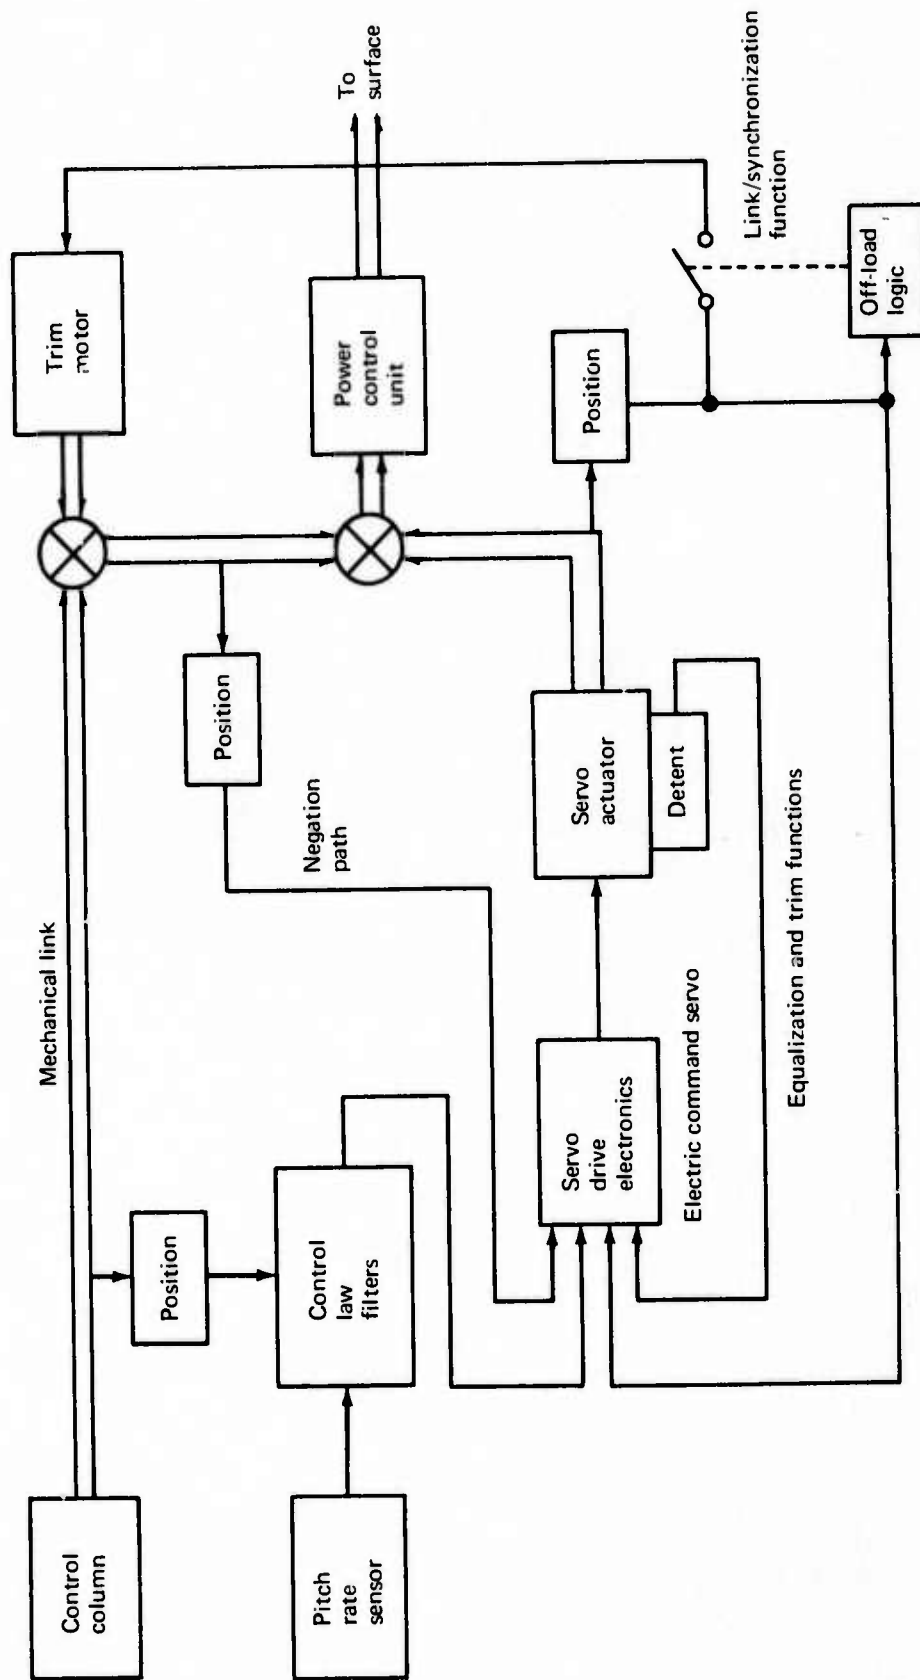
Control column

Pitch rate sensor

Mechanical link

Position

Control law filters

Servo drive electronics

Electric command servo

Equalization and trim functions

Position

Negation path

Servo actuator

Detent

Trim motor

Power control unit

Position

To surface

Link/synchronization function

Off-load logic